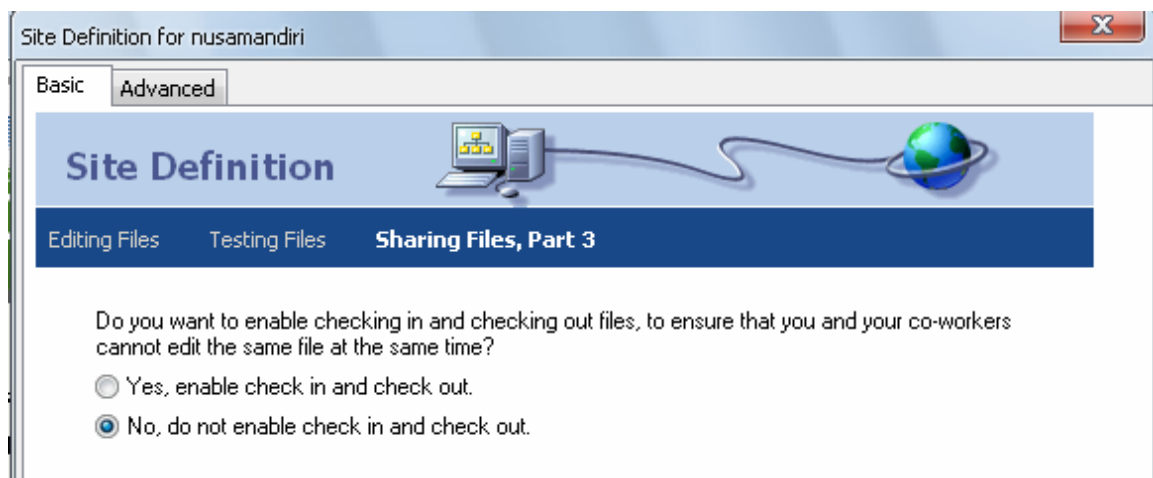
Site Definition for nusamandiri

Basic Advanced

Site Definition

Editing Files Testing Files **Sharing Files, Part 3**

Do you want to enable checking in and checking out files, to ensure that you and your co-workers cannot edit the same file at the same time?

Yes, enable check in and check out.

No, do not enable check in and check out.